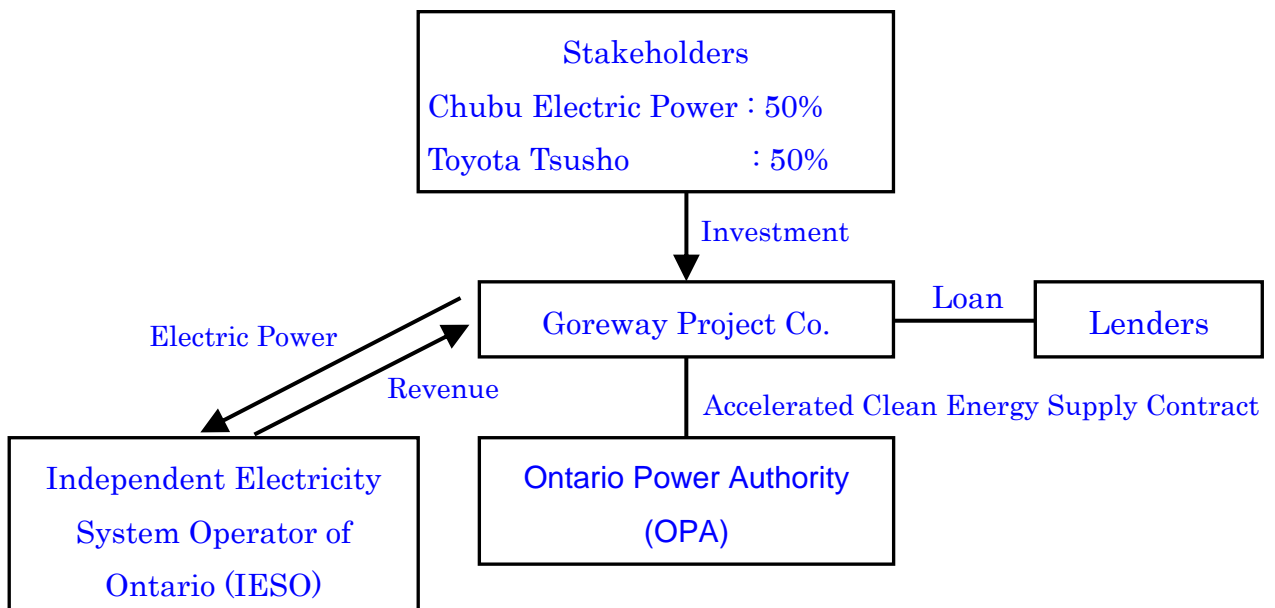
Stakeholders
Chubu Electric Power：50%
Toyota Tsusho：50%

Investment

Goreway Project Co.

Loan

Lenders

Electric Power

Revenue

Accelerated Clean Energy Supply Contract

Independent Electricity System Operator of Ontario (IESO)

Ontario Power Authority (OPA)